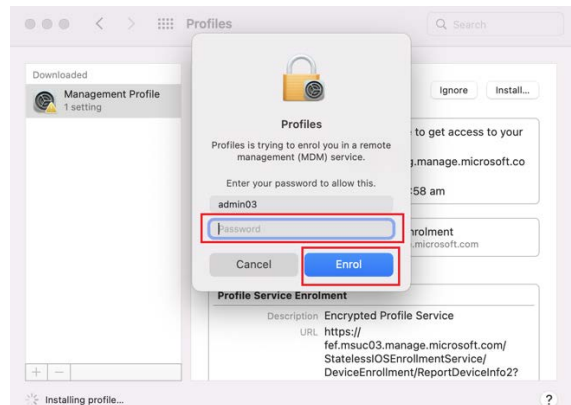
Profiles

Search

Downloaded

Management Profile
1 setting

Ignore

Install...

to get access to your

.manage.microsoft.co

:58 am

rolment
.microsoft.com

Profiles

Profiles is trying to enrol you in a remote management (MDM) service.

Enter your password to allow this.

admin03

Password

Cancel

Enrol

Profile Service Enrolment

Description Encrypted Profile Service

URL https://fef.msuc03.manage.microsoft.com/StatelessIOSEnrollmentService/DeviceEnrollment/ReportDeviceInfo2?

+ −

Installing profile...

?